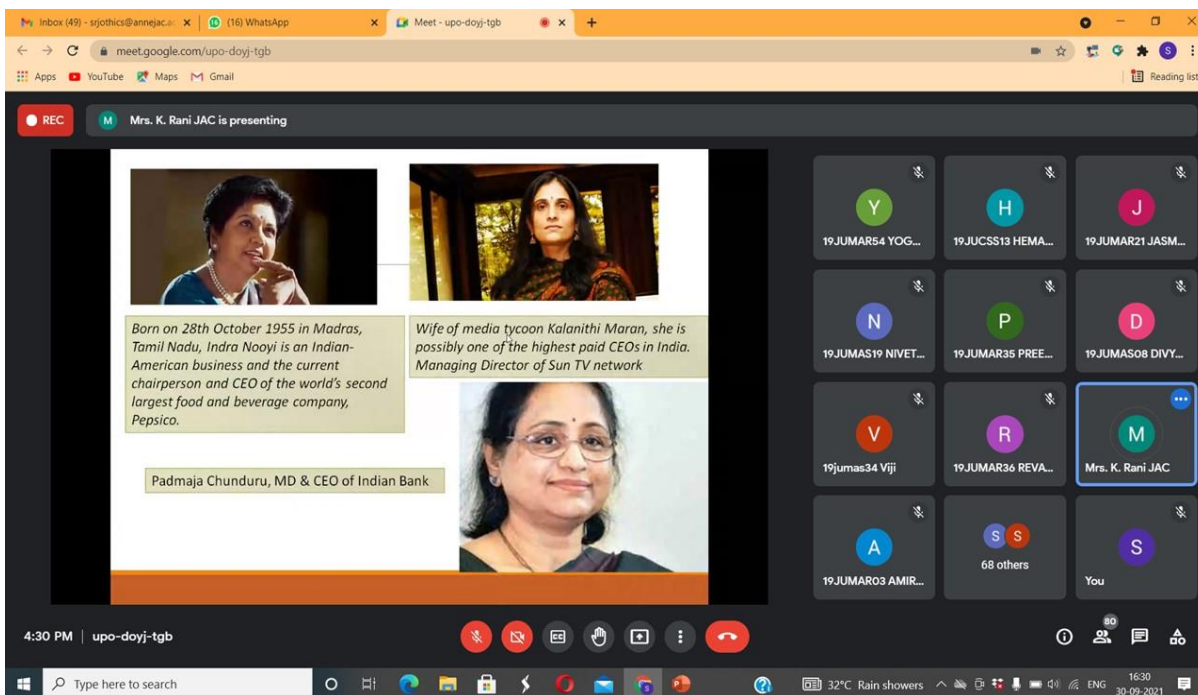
Inbox (49) - srjothics@annejac.ac ×
(16) WhatsApp ×
Meet - upo-doyj-tgb ×
+

meet.google.com/upo-doyj-tgb

Apps YouTube Maps Gmail
Reading list

REC
M Mrs. K. Rani JAC is presenting

Born on 28th October 1955 in Madras, Tamil Nadu, Indra Nooyi is an Indian-American business and the current chairperson and CEO of the world's second largest food and beverage company, Pepsico.

Wife of media tycoon Kalanithi Maran, she is possibly one of the highest paid CEOs in India. Managing Director of Sun TV network

Padmaja Chunduru, MD & CEO of Indian Bank

Y 19JUMAR54 YOG...
H 19JUCSS13 HEMA...
J 19JUMAR21 JASM...
N 19JUMAS19 NIVET...
P 19JUMAR35 PREE...
D 19JUMAS08 DIVY...
V 19jumas34 Viji
R 19JUMAR36 REVA...
M Mrs. K. Rani JAC
A 19JUMAR03 AMIR...
S S 68 others
S You

4:30 PM | upo-doyj-tgb
80

Type here to search
32°C Rain showers ENG 16:30 30-09-2021